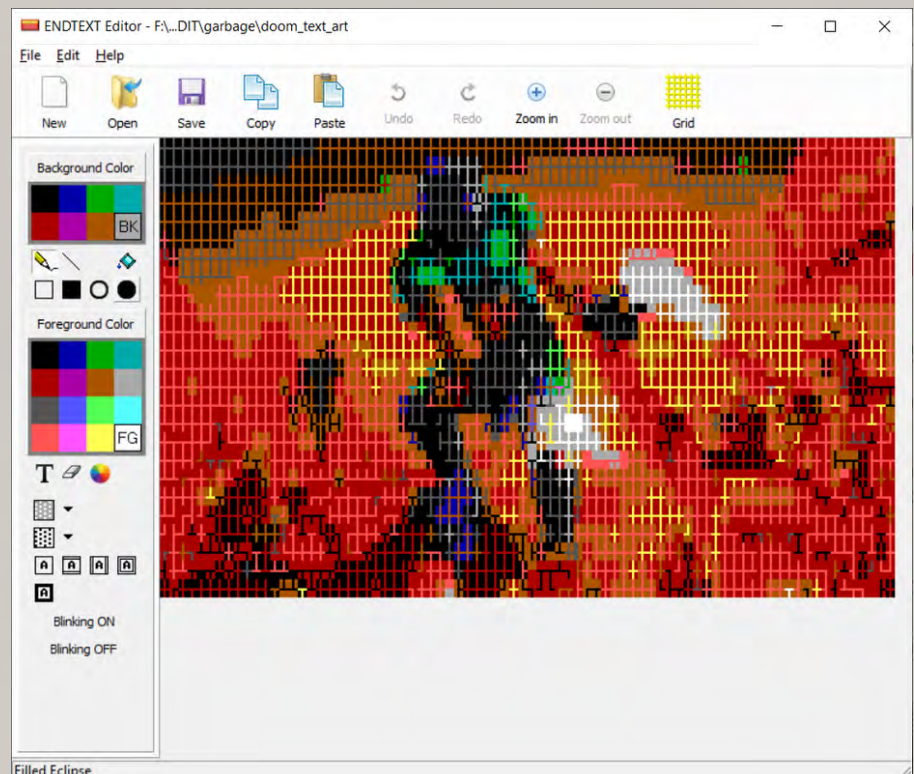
ENDTEXT Editor - F:\...DIT\garbage\doom_text_art

File Edit Help

New Open Save Copy Paste Undo Redo Zoom in Zoom out Grid

Background Color

BK

Foreground Color

FG

Blinking ON

Blinking OFF

Filled Eclipse